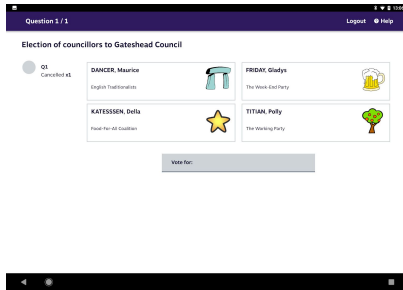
10:0

Question 1 / 1

Logout ? Help

Election of councillors to Gateshead Council

Q1
Cancelled x1

DANCER, Maurice
English Traditionalists

FRIDAY, Gladys
The Week-End Party

KATESSSEN, Della
Food-For-All Coalition

TITIAN, Polly
The Working Party

Vote for: